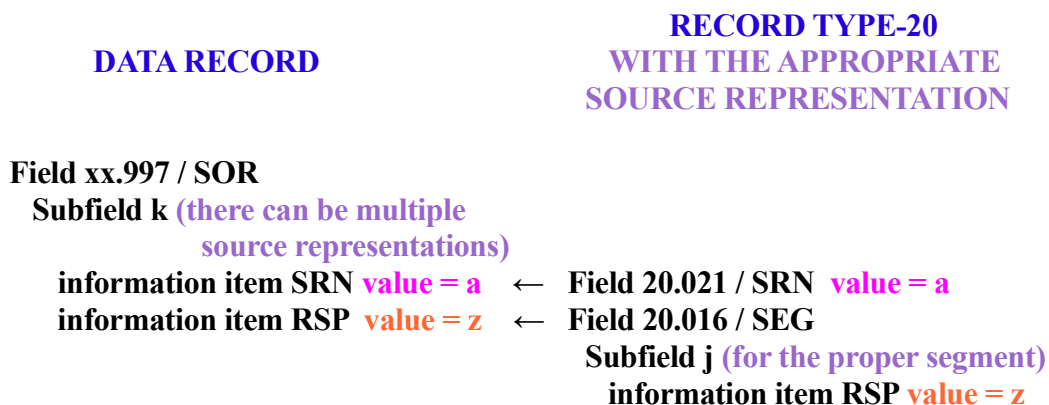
DATA RECORD

RECORD TYPE-20
WITH THE APPROPRIATE
SOURCE REPRESENTATION

Field xx.997 / SOR
Subfield k (there can be multiple source representations)
information item SRN value = a ← Field 20.021 / SRN value = a
information item RSP value = z ← Field 20.016 / SEG
Subfield j (for the proper segment)
information item RSP value = z